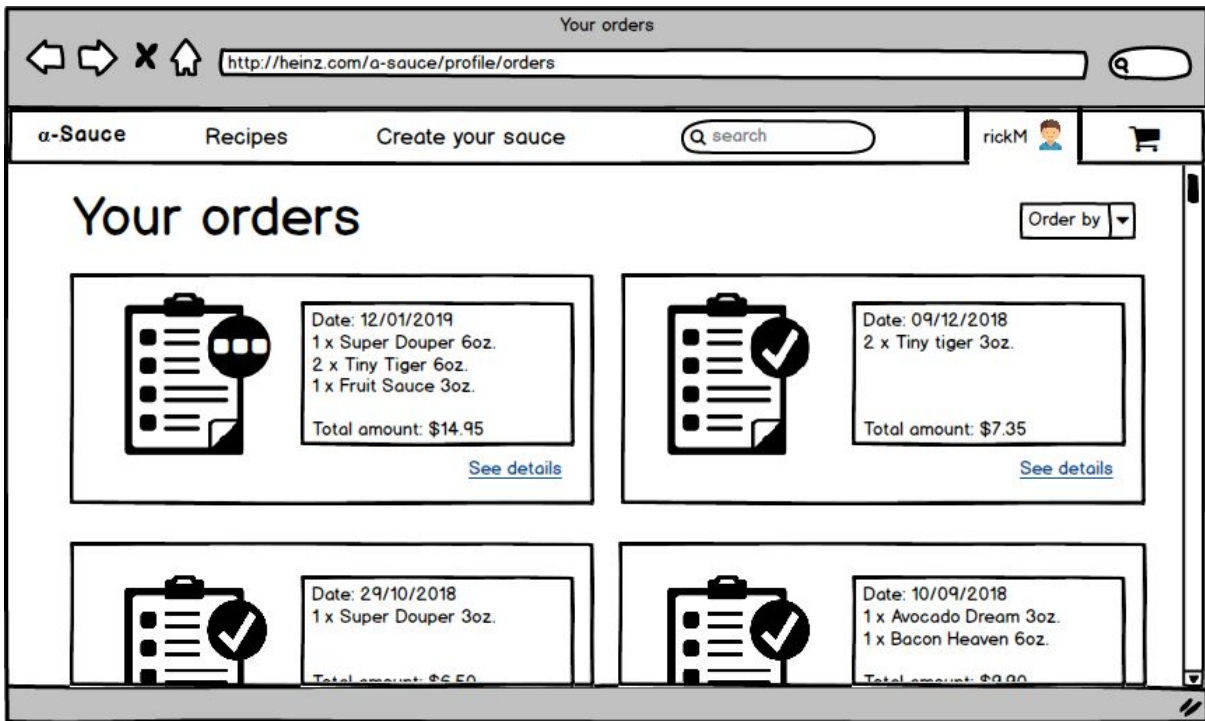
Your orders

http://heinz.com/α-sauce/profile/orders

α-Sauce Recipes Create your sauce search rickM

Your orders

Order by

Date: 12/01/2019
1 x Super Douper 6oz.
2 x Tiny Tiger 6oz.
1 x Fruit Sauce 3oz.

Total amount: $14.95

See details

Date: 09/12/2018
2 x Tiny tiger 3oz.

Total amount: $7.35

See details

Date: 29/10/2018
1 x Super Douper 3oz.

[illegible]

Date: 10/09/2018
1 x Avocado Dream 3oz.
1 x Bacon Heaven 6oz.

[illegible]